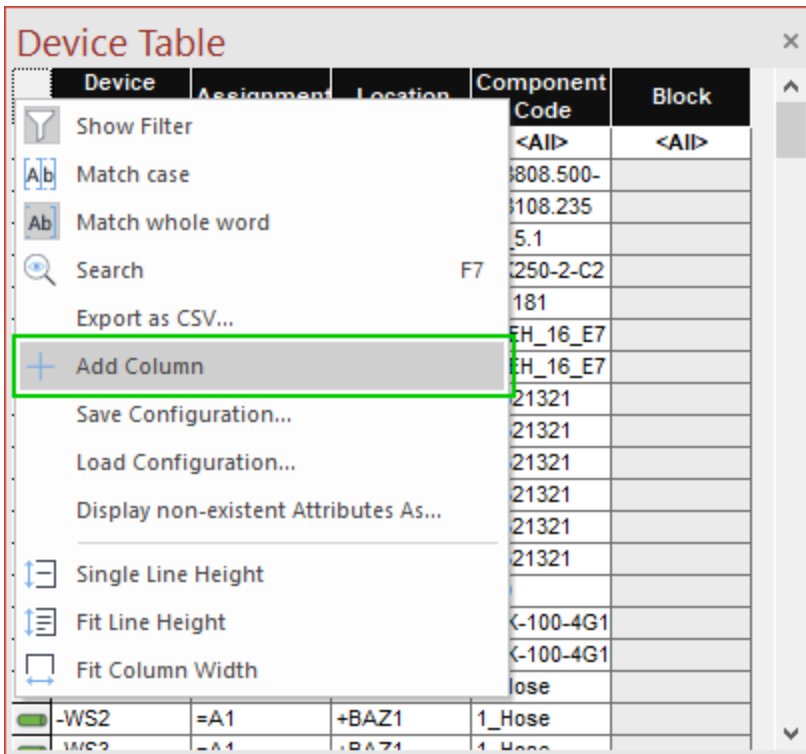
Device Table ×

| Device | Assignment | Location | Component Code | Block |
|---|---|---|---|---|
| | | | <All> | <All> |
| | | | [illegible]808.500- | |
| | | | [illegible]108.235 | |
| | | | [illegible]5.1 | |
| | | | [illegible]250-2-C2 | |
| | | | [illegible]181 | |
| | | | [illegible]EH_16_E7 | |
| | | | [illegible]EH_16_E7 | |
| | | | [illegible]21321 | |
| | | | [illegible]21321 | |
| | | | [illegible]21321 | |
| | | | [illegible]21321 | |
| | | | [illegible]21321 | |
| | | | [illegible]21321 | |
| | | | | |
| | | | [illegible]-100-4G1 | |
| | | | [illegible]-100-4G1 | |
| | | | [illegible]ose | |
| -WS2 | =A1 | +BAZ1 | 1_Hose | |
| -WS3 | =A1 | +BAZ1 | 1_Hose | |

Show Filter
Match case
Match whole word
Search F7
Export as CSV...
Add Column
Save Configuration...
Load Configuration...
Display non-existent Attributes As...
Single Line Height
Fit Line Height
Fit Column Width